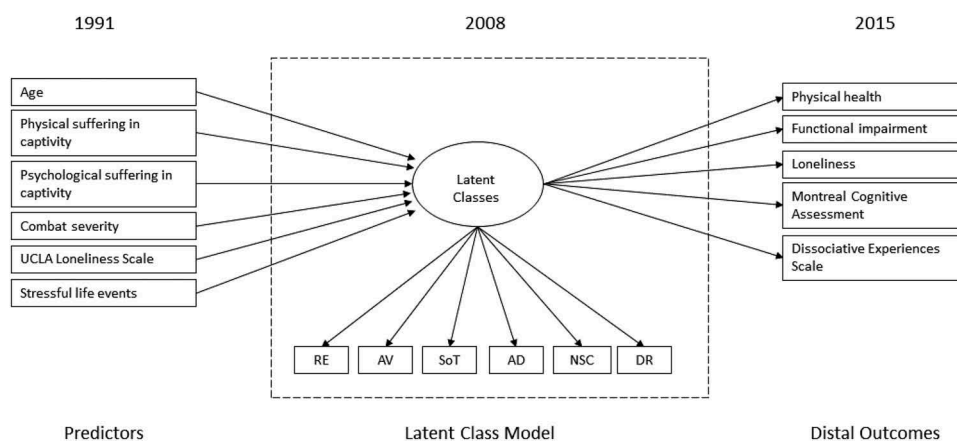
1991

2008

2015

Age

Physical suffering in captivity

Psychological suffering in captivity

Combat severity

UCLA Loneliness Scale

Stressful life events

Latent Classes

RE

AV

SoT

AD

NSC

DR

Physical health

Functional impairment

Loneliness

Montreal Cognitive Assessment

Dissociative Experiences Scale

Predictors

Latent Class Model

Distal Outcomes